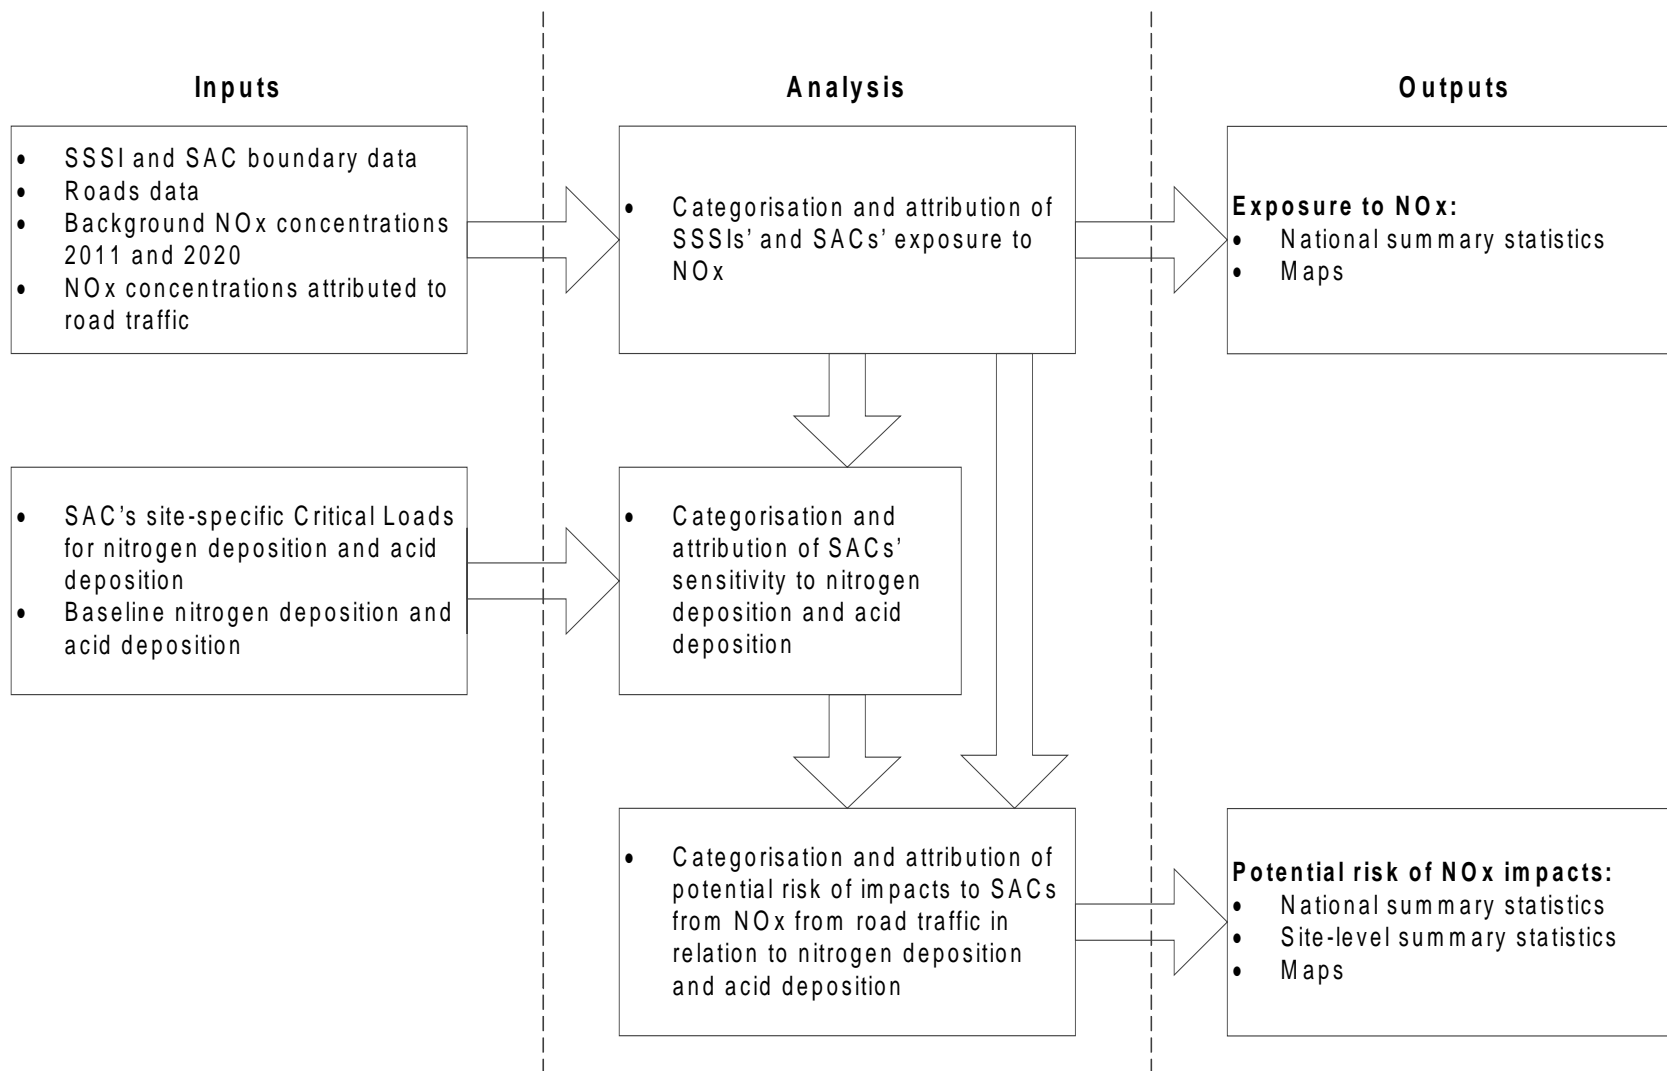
Inputs

Analysis

Outputs

- SSSI and SAC boundary data
- Roads data
- Background NOx concentrations 2011 and 2020
- NOx concentrations attributed to road traffic

- Categorisation and attribution of SSSIs' and SACs' exposure to NOx

Exposure to NOx:
- National summary statistics
- Maps

- SAC's site-specific Critical Loads for nitrogen deposition and acid deposition
- Baseline nitrogen deposition and acid deposition

- Categorisation and attribution of SACs' sensitivity to nitrogen deposition and acid deposition

- Categorisation and attribution of potential risk of impacts to SACs from NOx from road traffic in relation to nitrogen deposition and acid deposition

Potential risk of NOx impacts:
- National summary statistics
- Site-level summary statistics
- Maps